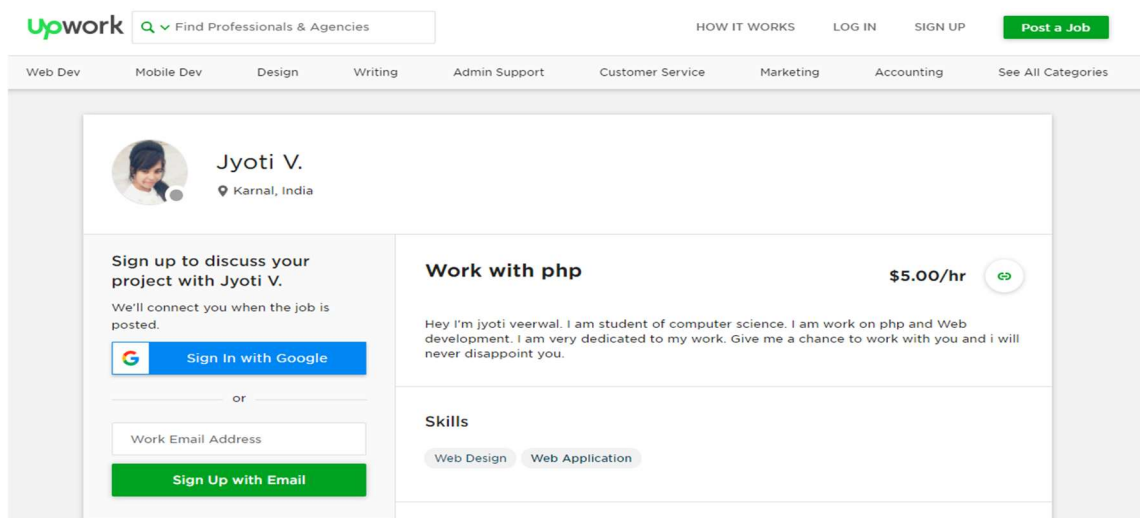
upwork Find Professionals & Agencies HOW IT WORKS LOG IN SIGN UP Post a Job

Web Dev Mobile Dev Design Writing Admin Support Customer Service Marketing Accounting See All Categories

Jyoti V.
Karnal, India

Sign up to discuss your project with Jyoti V.
We'll connect you when the job is posted.

Sign In with Google

or

Work Email Address

Sign Up with Email

Work with php
$5.00/hr

Hey I'm jyoti veerwal. I am student of computer science. I am work on php and Web development. I am very dedicated to my work. Give me a chance to work with you and i will never disappoint you.

Skills
Web Design Web Application